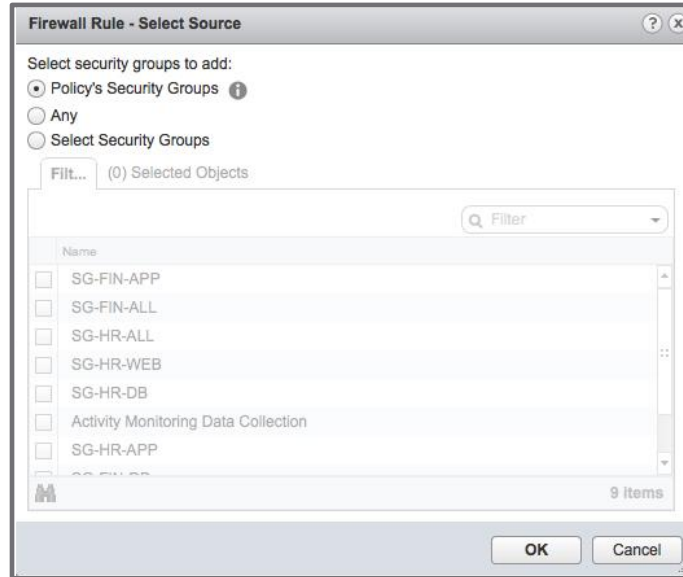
Firewall Rule - Select Source

Select security groups to add:
Policy's Security Groups
Any
Select Security Groups

Filt... (0) Selected Objects

Filter

Name
SG-FIN-APP
SG-FIN-ALL
SG-HR-ALL
SG-HR-WEB
SG-HR-DB
Activity Monitoring Data Collection
SG-HR-APP
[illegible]

9 items

OK Cancel